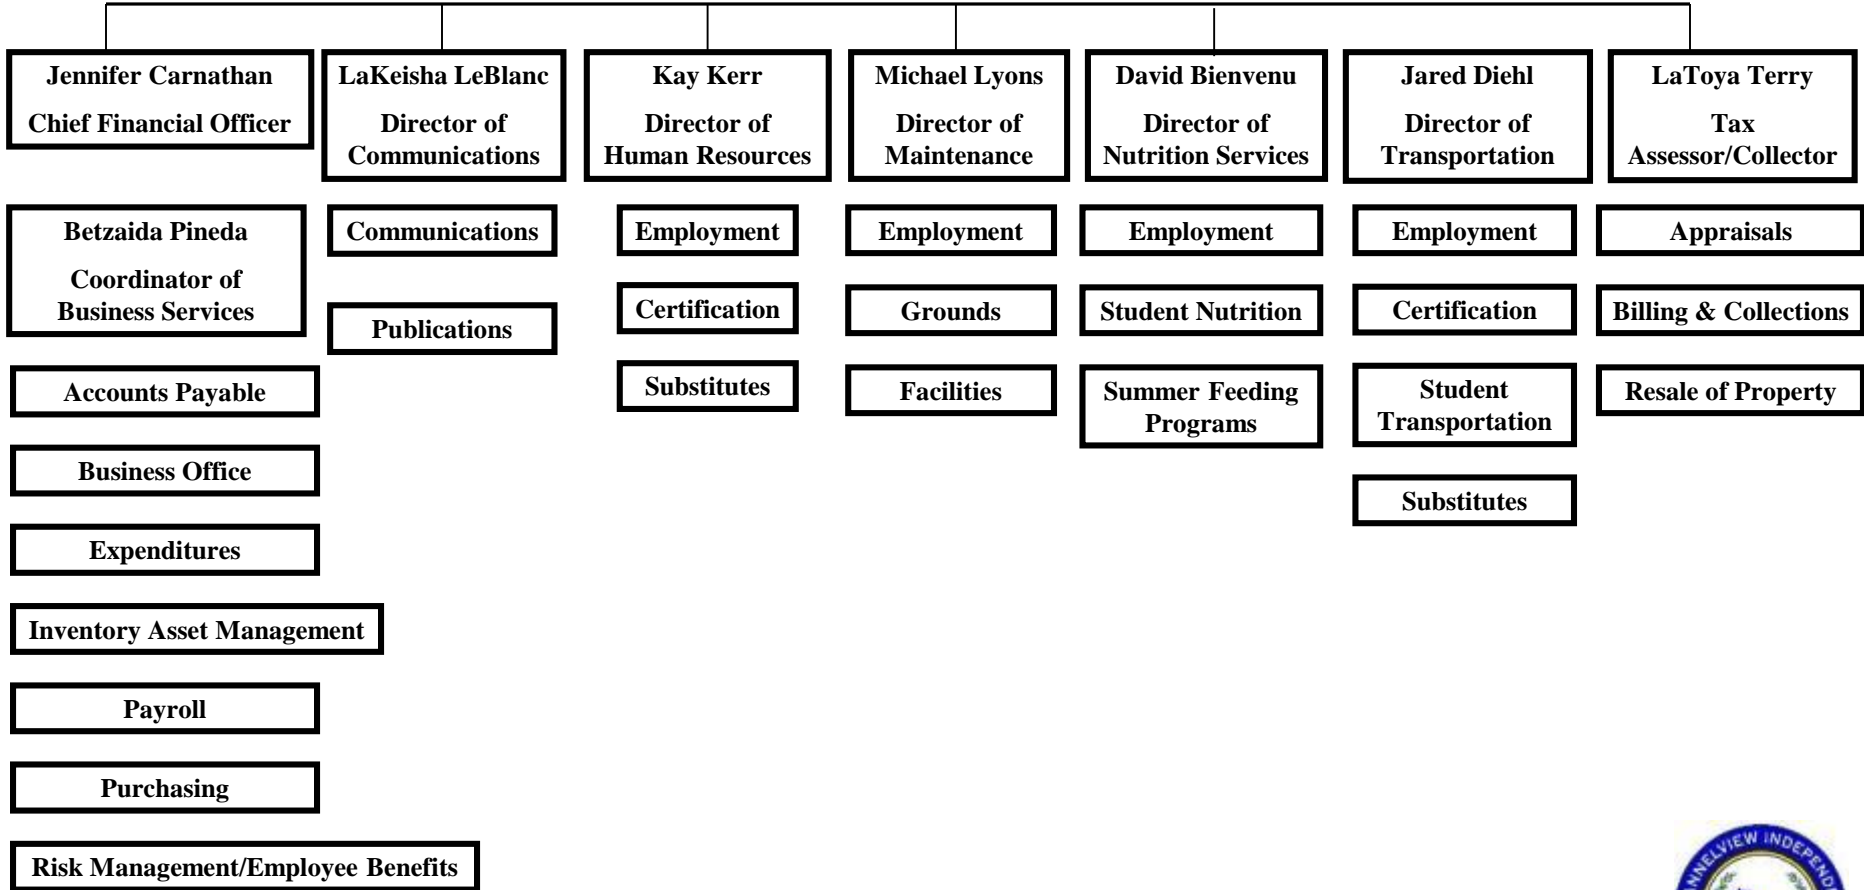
Jennifer Carnathan
Chief Financial Officer

Betzaida Pineda
Coordinator of Business Services

Accounts Payable

Business Office

Expenditures

Inventory Asset Management

Payroll

Purchasing

Risk Management/Employee Benefits

LaKeisha LeBlanc
Director of Communications

Communications

Publications

Kay Kerr
Director of Human Resources

Employment

Certification

Substitutes

Michael Lyons
Director of Maintenance

Employment

Grounds

Facilities

David Bienvenu
Director of Nutrition Services

Employment

Student Nutrition

Summer Feeding Programs

Jared Diehl
Director of Transportation

Employment

Certification

Student Transportation

Substitutes

LaToya Terry
Tax Assessor/Collector

Appraisals

Billing & Collections

Resale of Property

NNELVIEW INDEP